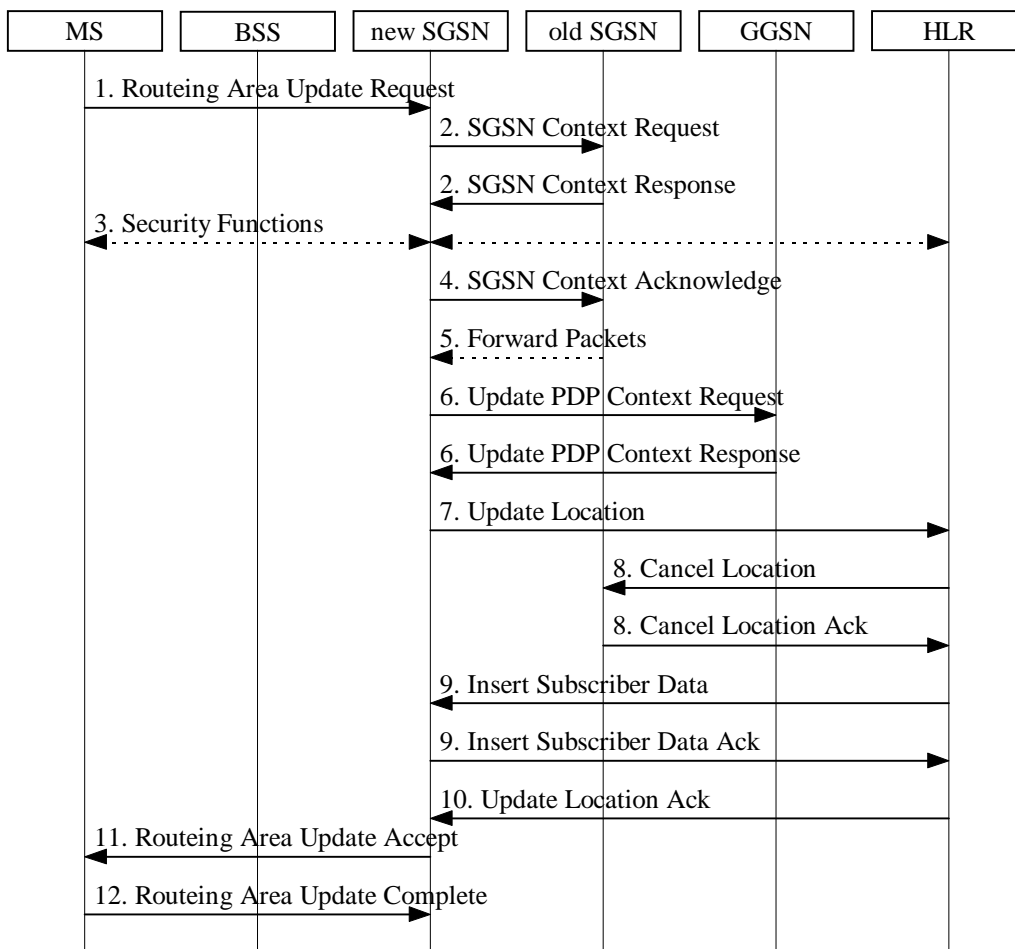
MS
BSS
new SGSN
old SGSN
GGSN
HLR

1. Routeing Area Update Request
2. SGSN Context Request
2. SGSN Context Response
3. Security Functions
4. SGSN Context Acknowledge
5. Forward Packets
6. Update PDP Context Request
6. Update PDP Context Response
7. Update Location
8. Cancel Location
8. Cancel Location Ack
9. Insert Subscriber Data
9. Insert Subscriber Data Ack
10. Update Location Ack
11. Routeing Area Update Accept
12. Routeing Area Update Complete